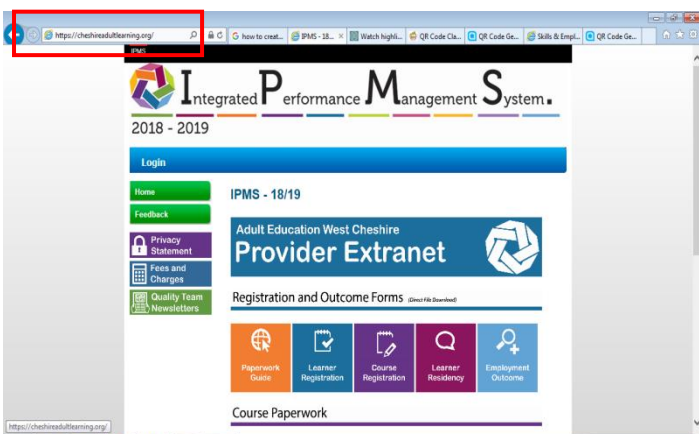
https://cheshireadultlearning.org/

how to creat... | IPMS - 18... | Watch highli... | QR Code Cla... | QR Code Ge... | Skills & Empl... | QR Code Ge...

IPMS

Integrated Performance Management System.

2018 - 2019

Login

Home

Feedback

Privacy Statement

Fees and Charges

Quality Team Newsletters

IPMS - 18/19

Adult Education West Cheshire

Provider Extranet

Registration and Outcome Forms (Direct File Download)

Paperwork Guide

Learner Registration

Course Registration

Learner Residency

Employment Outcome

Course Paperwork

https://cheshireadultlearning.org/